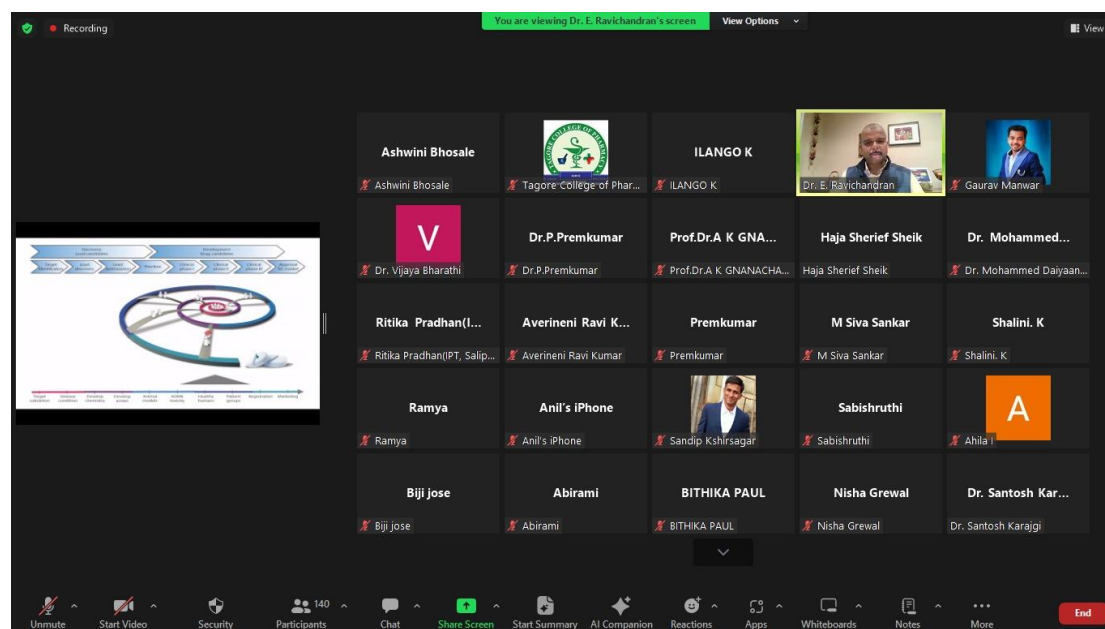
Recording

You are viewing Dr. E. Ravichandran's screen

View Options

View

Ashwini Bhosale
Ashwini Bhosale

TAGORE COLLEGE OF PHARMACY
Tagore College of Phar...

ILANGO K
ILANGO K

Dr. E. Ravichandran

Gaurav Manwar

V
Dr. Vijaya Bharathi

Dr.P.Premkumar
Dr.P.Premkumar

Prof.Dr.A K GNA...
Prof.Dr.A K GNANACHA...

Haja Sherief Sheik
Haja Sherief Sheik

Dr. Mohammed...
Dr. Mohammed Daiyaan...

Ritika Pradhan(I...
Ritika Pradhan(IPT, Salip...

Averineni Ravi K...
Averineni Ravi Kumar

Premkumar
Premkumar

M Siva Sankar
M Siva Sankar

Shalini. K
Shalini. K

Ramya
Ramya

Anil's iPhone
Anil's iPhone

Sandip Kshirsagar

Sabishruthi
Sabishruthi

A
Ahila I

Biji jose
Biji jose

Abirami
Abirami

BITHIKA PAUL
BITHIKA PAUL

Nisha Grewal
Nisha Grewal

Dr. Santosh Kar...
Dr. Santosh Karajgi

Unmute
Start Video
Security
140
Participants
Chat
Share Screen
Start Summary
AI Companion
Reactions
Apps
Whiteboards
Notes
More
End